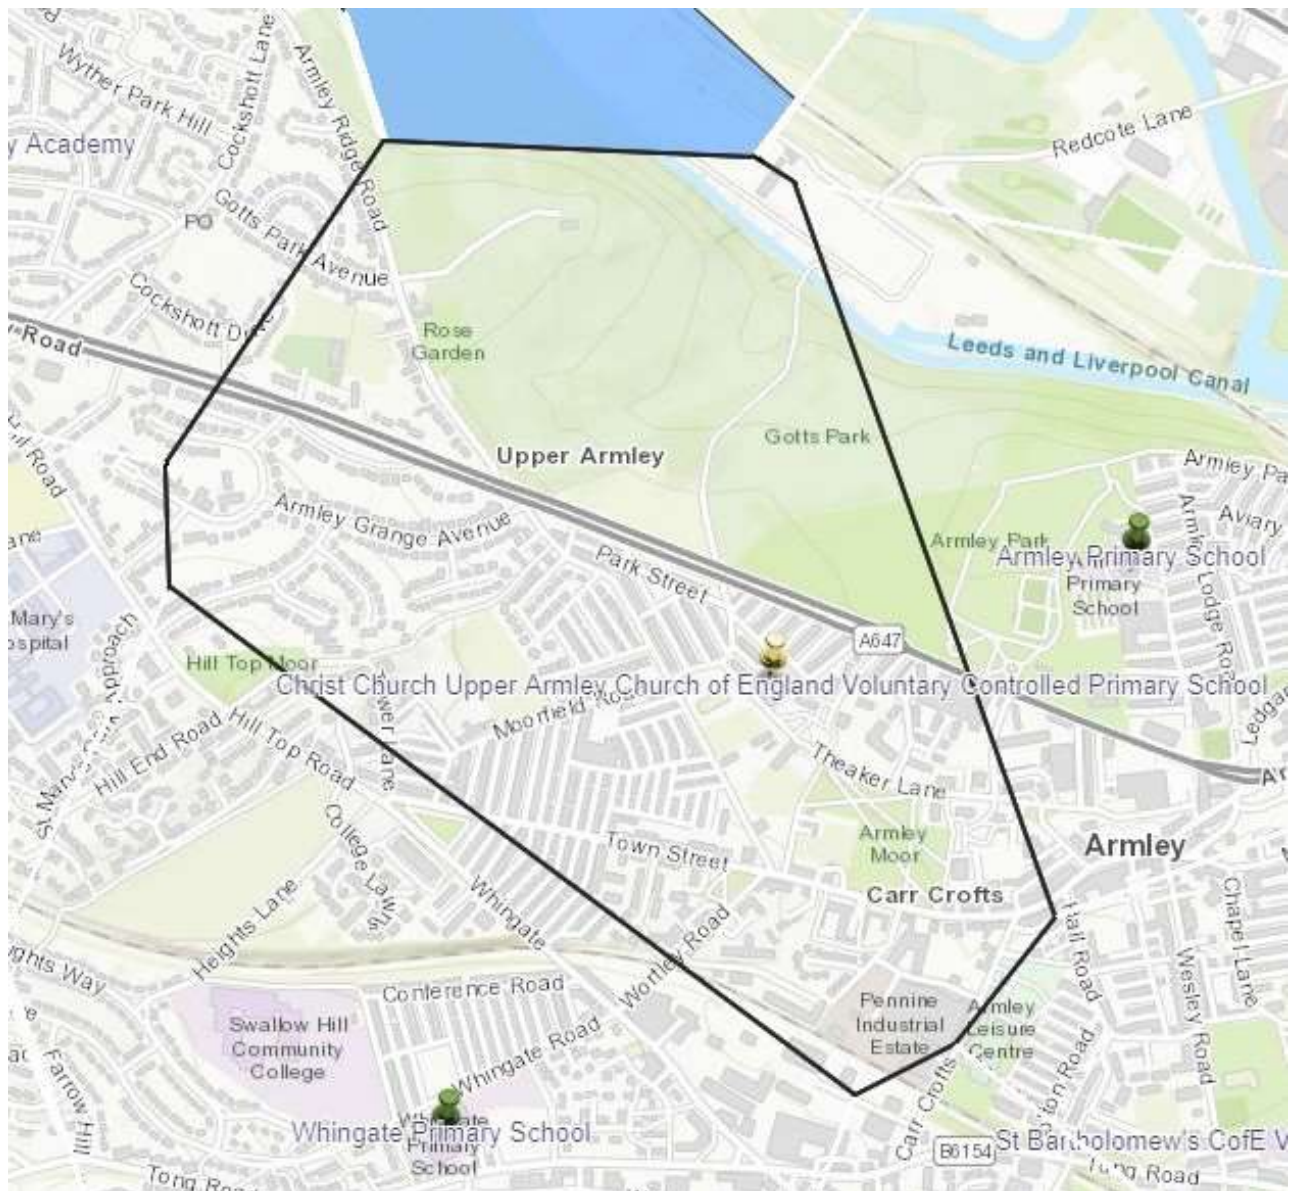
Wyther Park Hill
Cockshott Lane
Armley Ridge Road
y Academy
PO
Gotts Park Avenue
Cockshott Dr
Road
Redcote Lane
Rose Garden
Leeds and Liverpool Canal
Gotts Park
Upper Armley
Armley Pa
Aviary
Armley Park
Armley Primary School
Armley Primary School
Armley Lodge Ro
Armley Grange Avenue
Park Street
A647
Mary's ospital
Approach
Hill Top Moor
Christ Church Upper Armley Church of England Voluntary Controlled Primary School
Moorfield Ro
Theaker Lane
Hill End Road
Hill Top Road
St Mary's
wer Lane
College Lawns
Town Street
Armley Moor
Armley
Carr Crofts
Whingate
Wortley Road
Hall Road
Chapel Lane
Wesley Road
Heights Lane
hts Way
Conference Road
Pennine Industrial Estate
Armley Leisure Centre
Swallow Hill Community College
Whingate Road
Farrow Hill
Whingate Primary School
Whingate Primary School
Carr Crofts
B6154
St Bartholomew's CofE V
Tong Road
Tong Ro